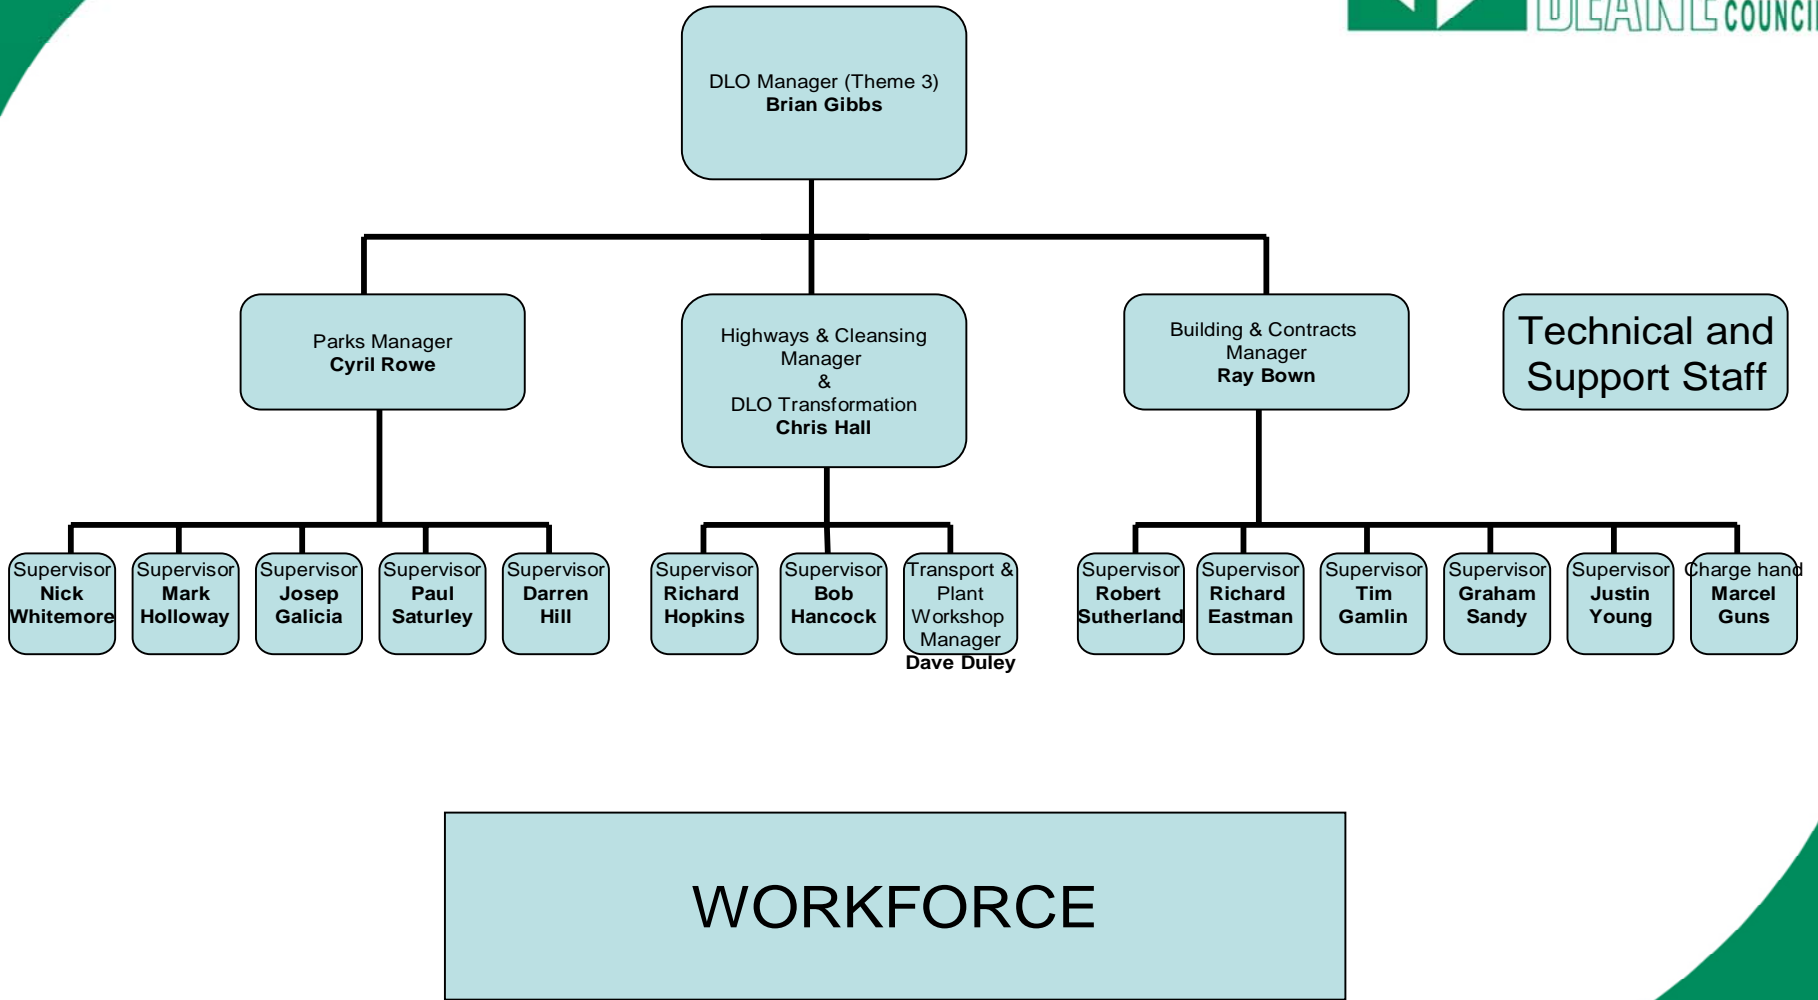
DEANE COUNCI

DLO Manager (Theme 3)
**Brian Gibbs**

Parks Manager
**Cyril Rowe**

Highways & Cleansing Manager
&
DLO Transformation
**Chris Hall**

Building & Contracts Manager
**Ray Bown**

Technical and Support Staff

Supervisor
**Nick Whitemore**

Supervisor
**Mark Holloway**

Supervisor
**Josep Galicia**

Supervisor
**Paul Saturley**

Supervisor
**Darren Hill**

Supervisor
**Richard Hopkins**

Supervisor
**Bob Hancock**

Transport & Plant Workshop Manager
**Dave Duley**

Supervisor
**Robert Sutherland**

Supervisor
**Richard Eastman**

Supervisor
**Tim Gamlin**

Supervisor
**Graham Sandy**

Supervisor
**Justin Young**

Charge hand
**Marcel Guns**

WORKFORCE